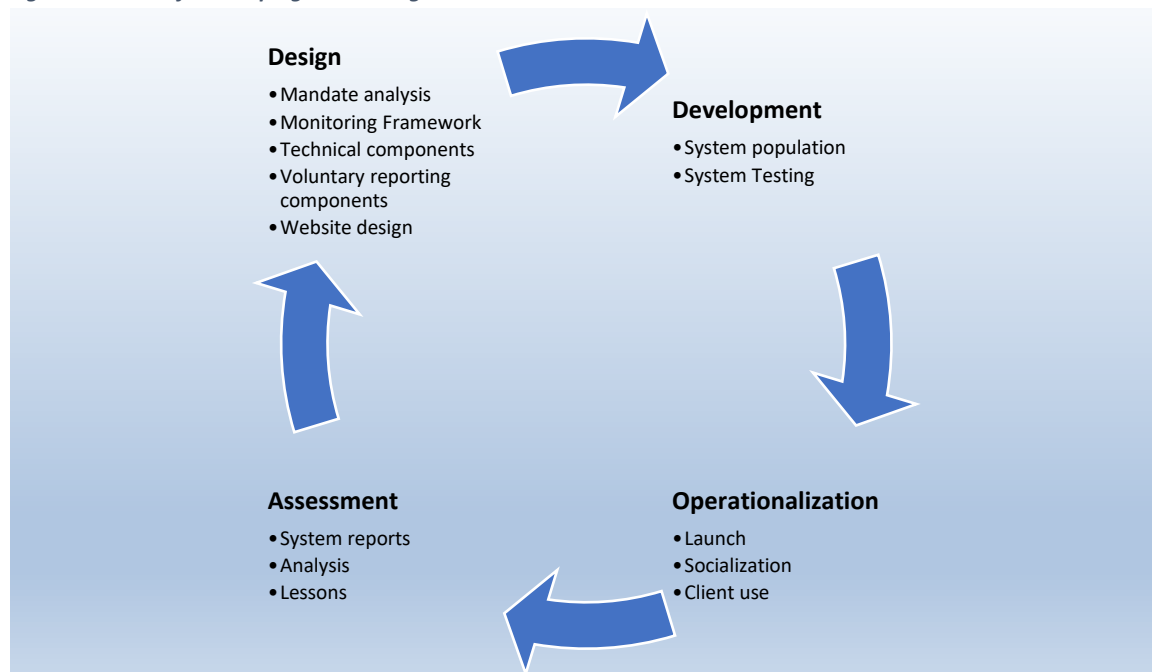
Design
- Mandate analysis
- Monitoring Framework
- Technical components
- Voluntary reporting components
- Website design

Development
- System population
- System Testing

Operationalization
- Launch
- Socialization
- Client use

Assessment
- System reports
- Analysis
- Lessons